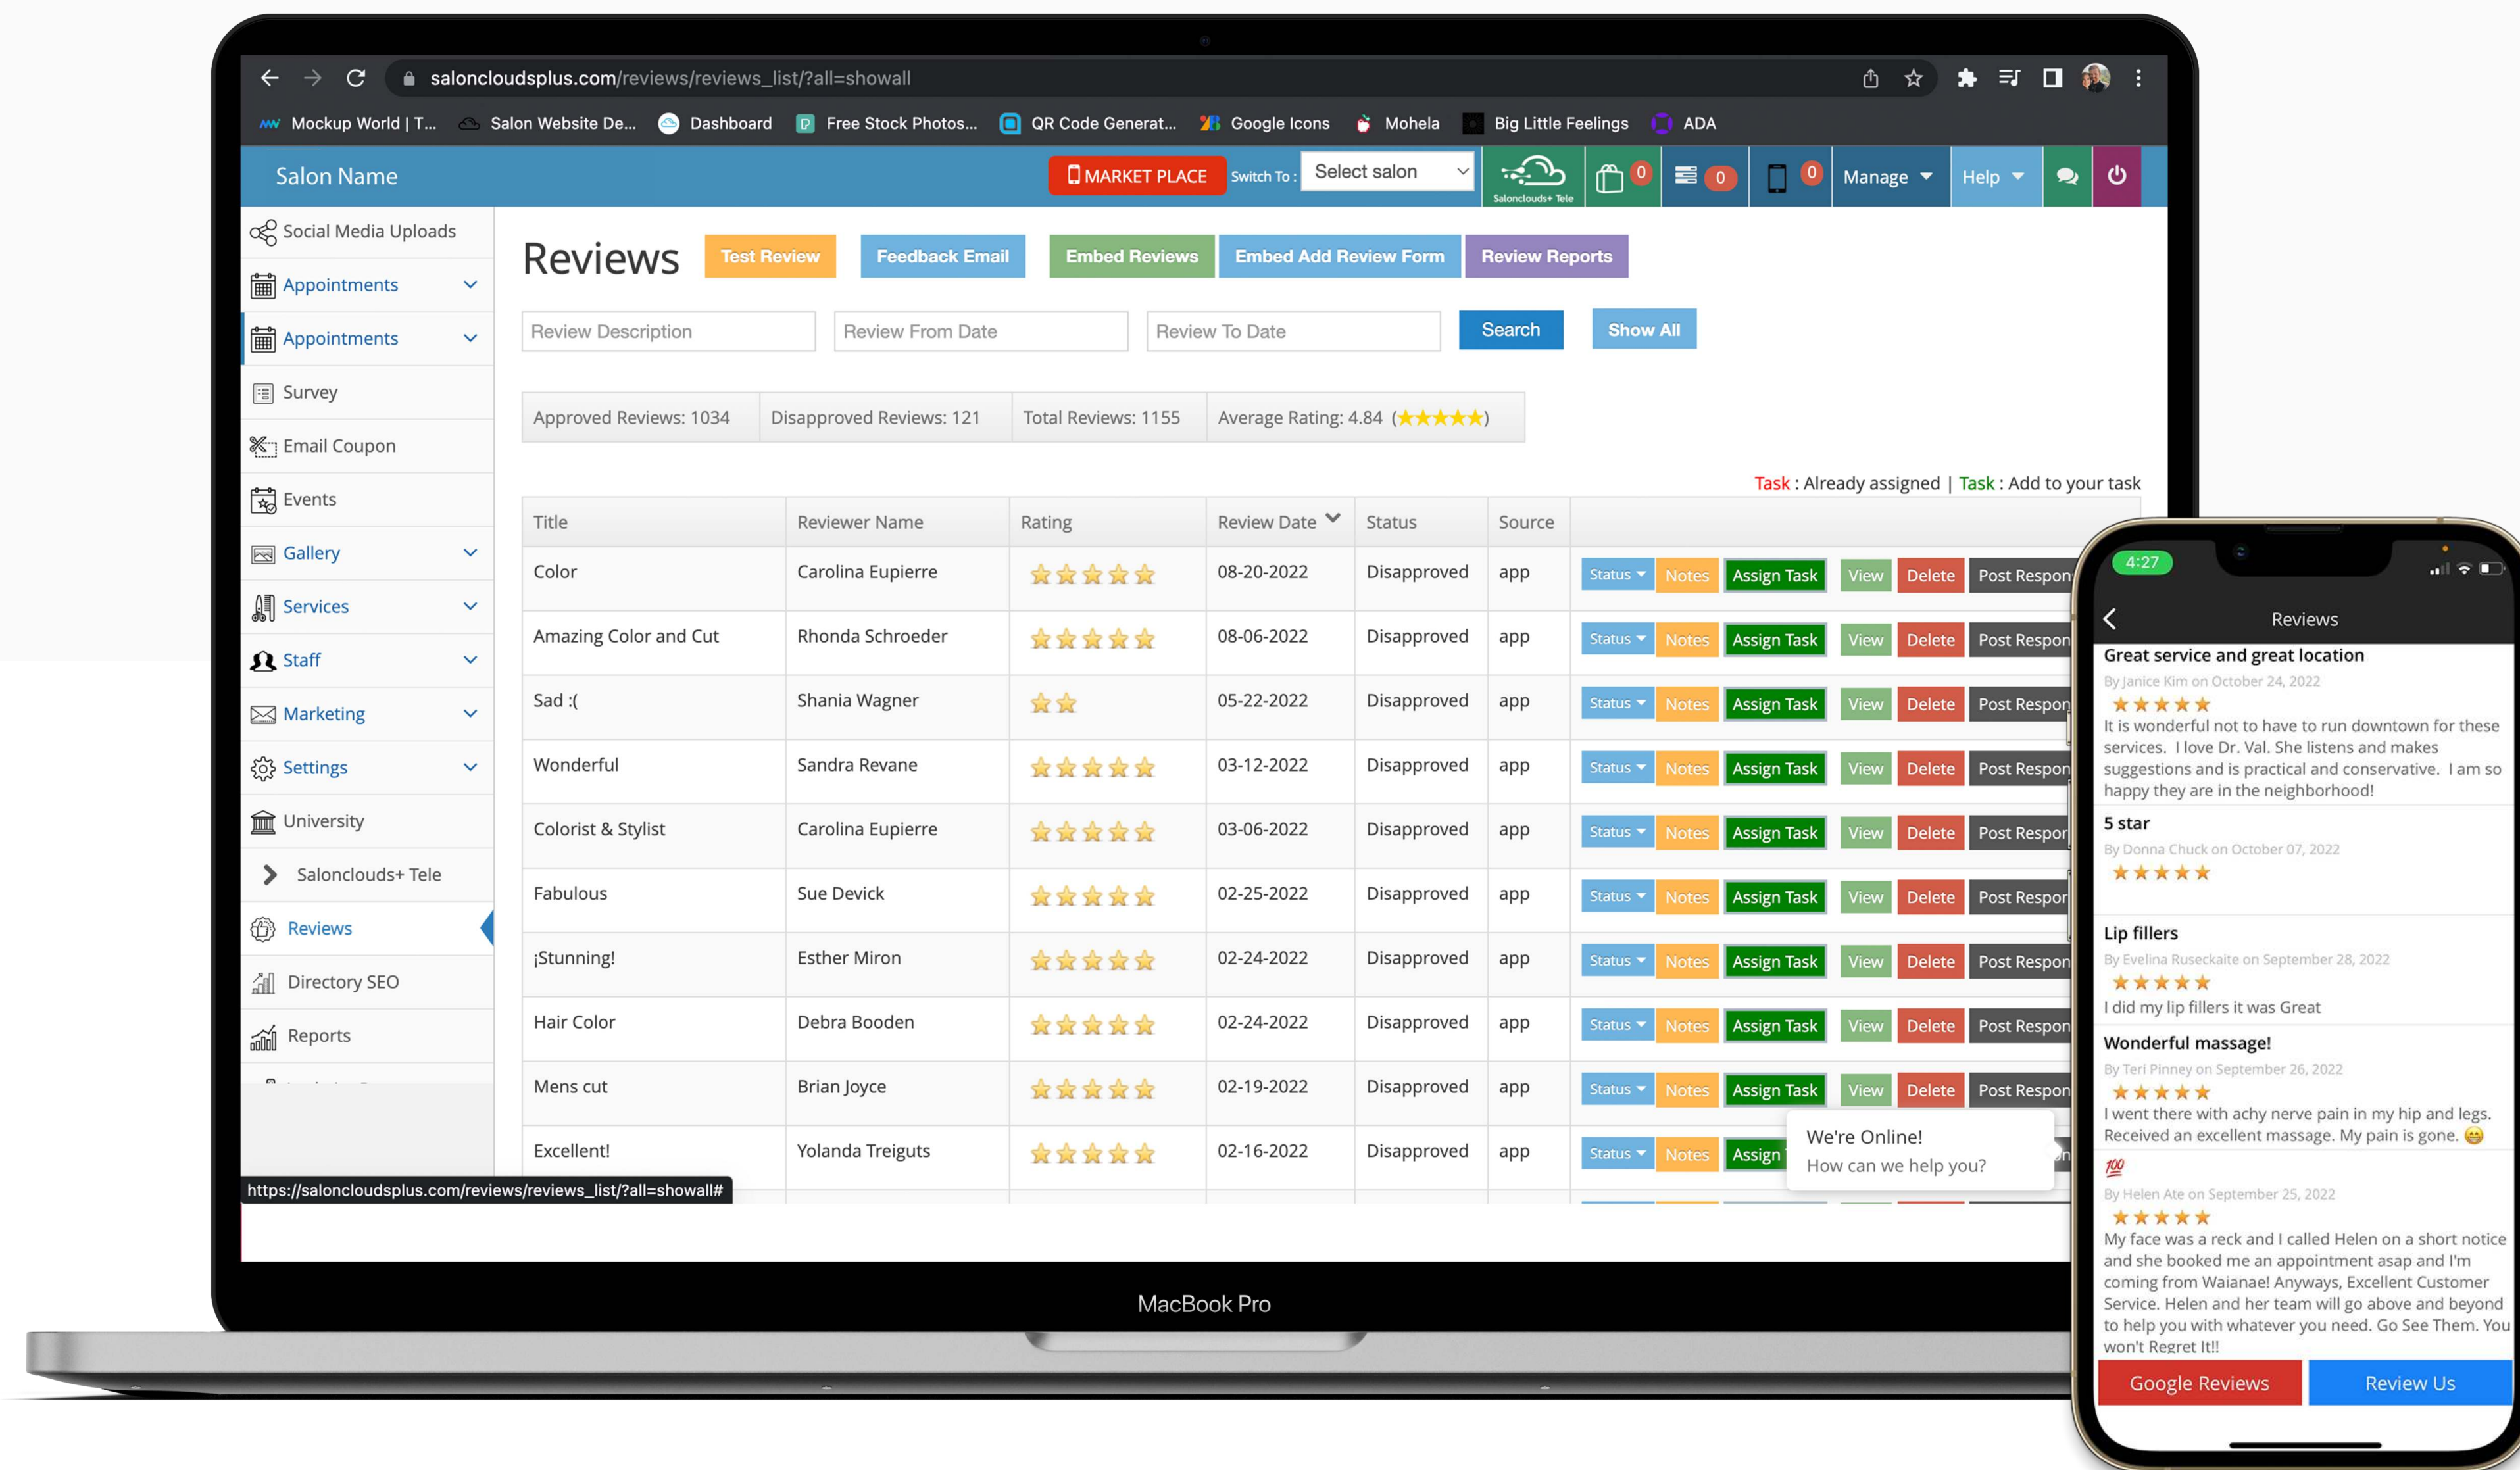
salooncloudsplus.com/reviews/reviews_list/?all=showall

Mockup World | T... Salon Website De... Dashboard Free Stock Photos... QR Code Generat... Google Icons Mohela Big Little Feelings ADA

Salon Name

MARKET PLACE Switch To : Select salon

Salonclouds+ Tele 0 0 0 Manage Help

Social Media Uploads
Appointments
Appointments
Survey
Email Coupon
Events
Gallery
Services
Staff
Marketing
Settings
University
Salonclouds+ Tele
Reviews
Directory SEO
Reports

Reviews

Test Review Feedback Email Embed Reviews Embed Add Review Form Review Reports

Review Description Review From Date Review To Date Search Show All

Approved Reviews: 1034 | Disapproved Reviews: 121 | Total Reviews: 1155 | Average Rating: 4.84 (★★★★★)

Task : Already assigned | Task : Add to your task

| Title | Reviewer Name | Rating | Review Date | Status | Source | |
|---|---|---|---|---|---|---|
| Color | Carolina Eupierre | ★★★★★ | 08-20-2022 | Disapproved | app | Status Notes Assign Task View Delete Post Respon |
| Amazing Color and Cut | Rhonda Schroeder | ★★★★★ | 08-06-2022 | Disapproved | app | Status Notes Assign Task View Delete Post Respon |
| Sad :( | Shania Wagner | ★★ | 05-22-2022 | Disapproved | app | Status Notes Assign Task View Delete Post Respon |
| Wonderful | Sandra Revane | ★★★★★ | 03-12-2022 | Disapproved | app | Status Notes Assign Task View Delete Post Respon |
| Colorist & Stylist | Carolina Eupierre | ★★★★★ | 03-06-2022 | Disapproved | app | Status Notes Assign Task View Delete Post Respor |
| Fabulous | Sue Devick | ★★★★★ | 02-25-2022 | Disapproved | app | Status Notes Assign Task View Delete Post Respor |
| ¡Stunning! | Esther Miron | ★★★★★ | 02-24-2022 | Disapproved | app | Status Notes Assign Task View Delete Post Respon |
| Hair Color | Debra Booden | ★★★★★ | 02-24-2022 | Disapproved | app | Status Notes Assign Task View Delete Post Respon |
| Mens cut | Brian Joyce | ★★★★★ | 02-19-2022 | Disapproved | app | Status Notes Assign Task View Delete Post Respon |
| Excellent! | Yolanda Treiguts | ★★★★★ | 02-16-2022 | Disapproved | app | Status Notes Assign |

We're Online!
How can we help you?

https://salooncloudsplus.com/reviews/reviews_list/?all=showall#

MacBook Pro

4:27

Reviews

Great service and great location
By Janice Kim on October 24, 2022
★★★★★
It is wonderful not to have to run downtown for these services. I love Dr. Val. She listens and makes suggestions and is practical and conservative. I am so happy they are in the neighborhood!

5 star
By Donna Chuck on October 07, 2022
★★★★★

Lip fillers
By Evelina Ruseckaite on September 28, 2022
★★★★★
I did my lip fillers it was Great

Wonderful massage!
By Teri Pinney on September 26, 2022
★★★★★
I went there with achy nerve pain in my hip and legs. Received an excellent massage. My pain is gone. 😁

💯
By Helen Ate on September 25, 2022
★★★★★
My face was a reck and I called Helen on a short notice and she booked me an appointment asap and I'm coming from Waianae! Anyways, Excellent Customer Service. Helen and her team will go above and beyond to help you with whatever you need. Go See Them. You won't Regret It!!

Google Reviews Review Us